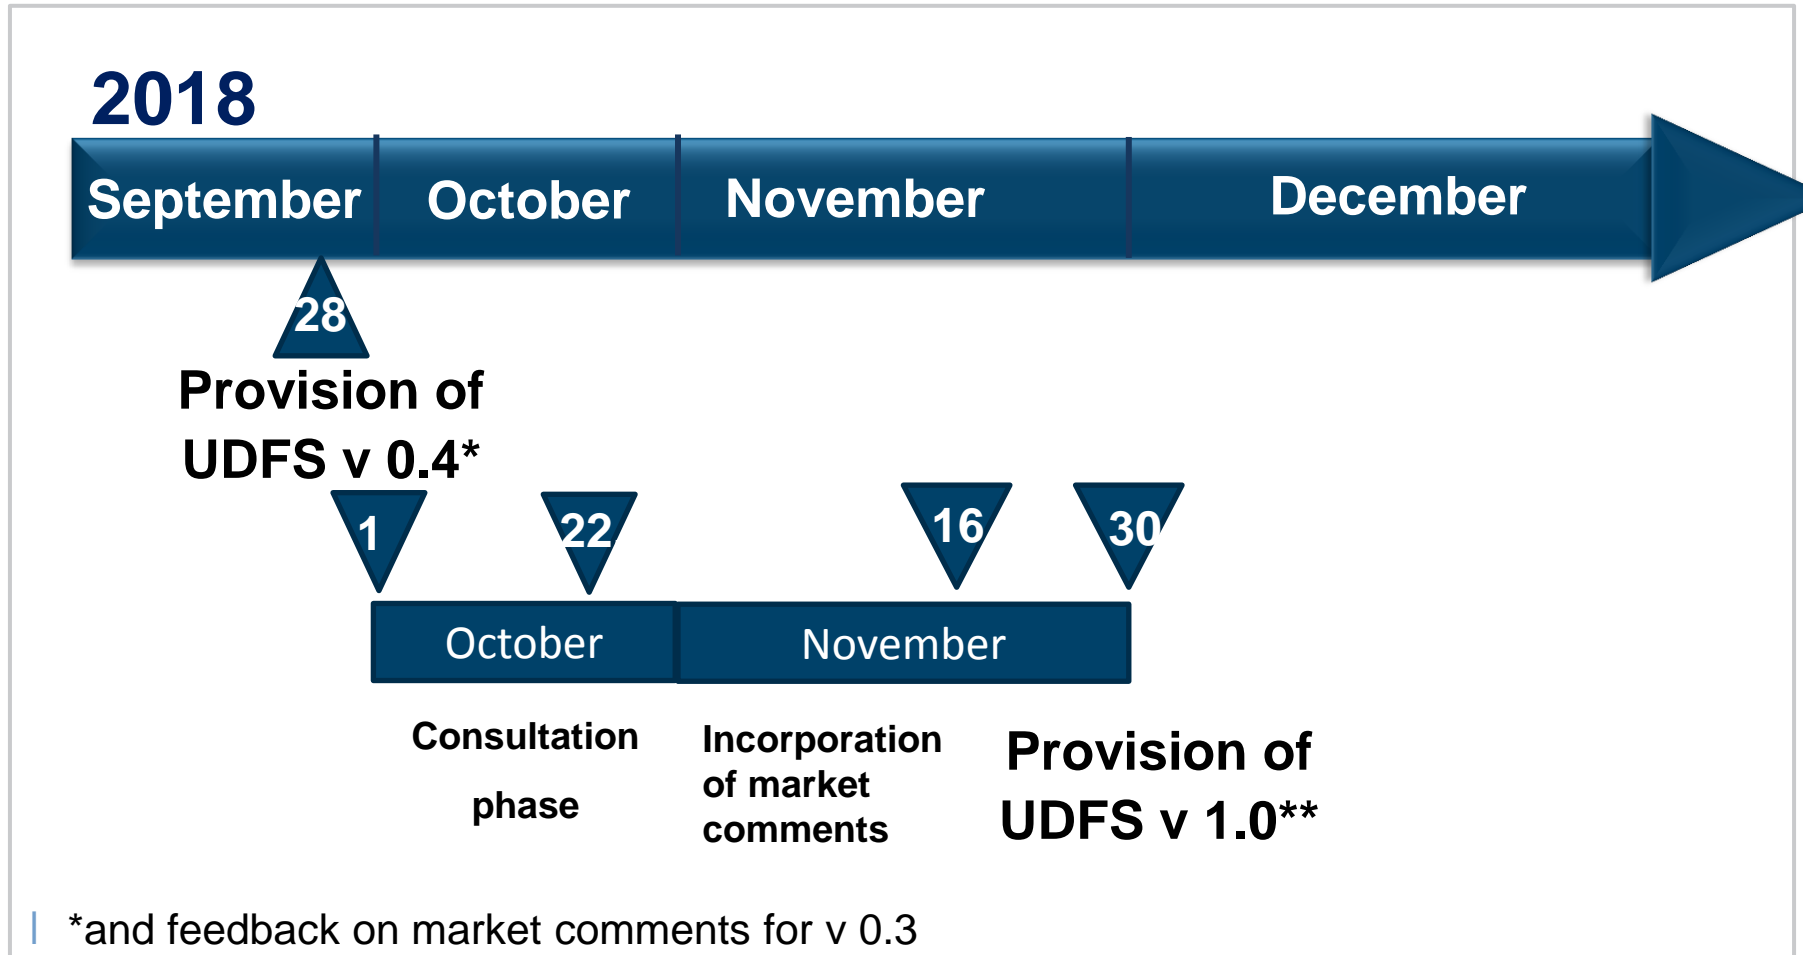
2018

September | October | November | December

28

Provision of UDFS v 0.4*

1 | 22 | 16 | 30

October | November

Consultation phase

Incorporation of market comments

Provision of UDFS v 1.0**

*and feedback on market comments for v 0.3